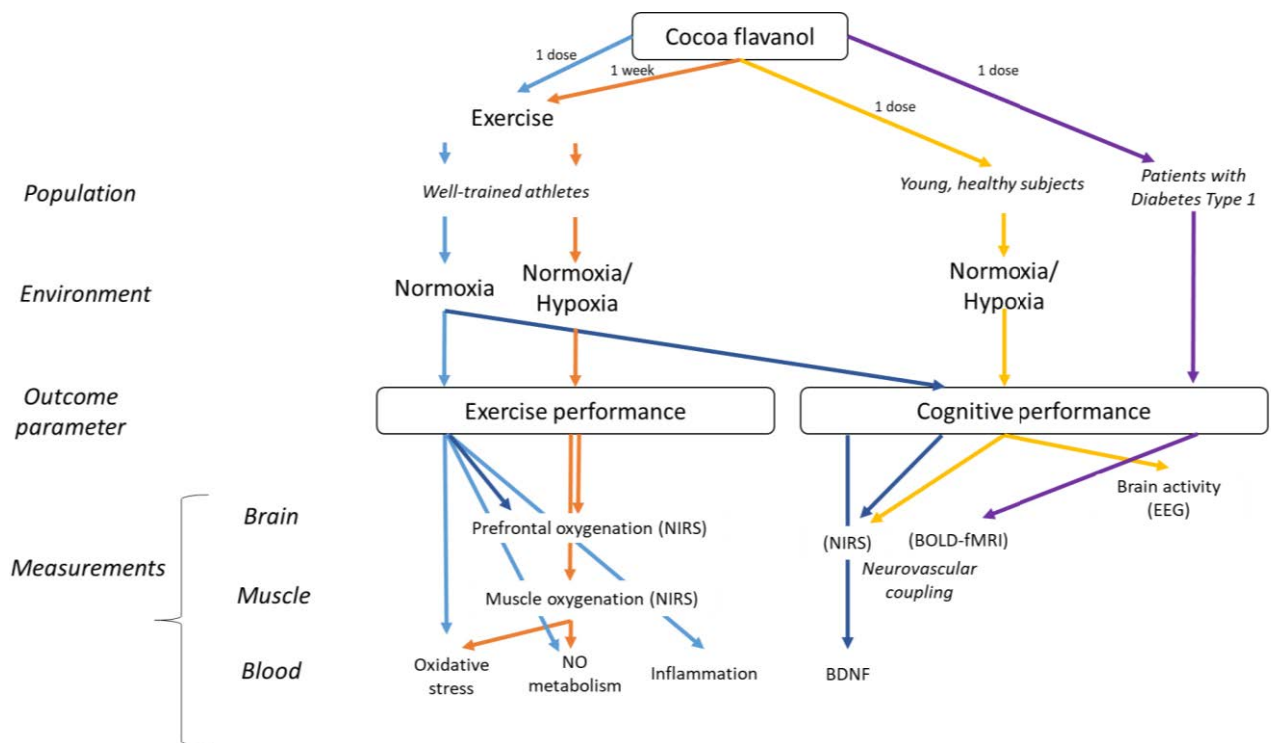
Cocoa flavanol

1 dose

1 week

1 dose

1 dose

Exercise

Population

Well-trained athletes

Young, healthy subjects

Patients with Diabetes Type 1

Environment

Normoxia

Normoxia/ Hypoxia

Normoxia/ Hypoxia

Outcome parameter

Exercise performance

Cognitive performance

Measurements

Brain

Prefrontal oxygenation (NIRS)

Brain activity (EEG)

(NIRS)

(BOLD-fMRI)

Neurovascular coupling

Muscle

Muscle oxygenation (NIRS)

Blood

Oxidative stress

NO metabolism

Inflammation

BDNF